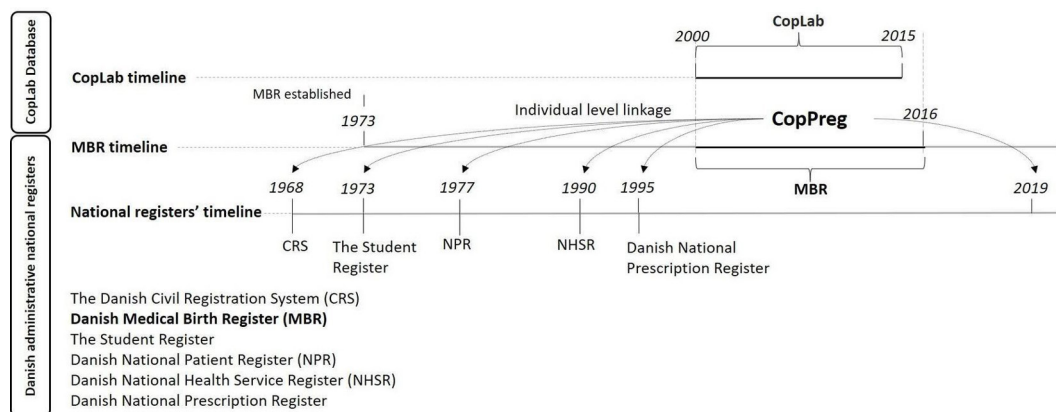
CopLab Database

Danish administrative national registers

CopLab

2000

2015

CopLab timeline

MBR established

1973

Individual level linkage

CopPreg

2016

MBR timeline

1968

1973

1977

1990

1995

MBR

2019

National registers' timeline

CRS

The Student Register

NPR

NHSR

Danish National Prescription Register

The Danish Civil Registration System (CRS)
**Danish Medical Birth Register (MBR)**
The Student Register
Danish National Patient Register (NPR)
Danish National Health Service Register (NHSR)
Danish National Prescription Register